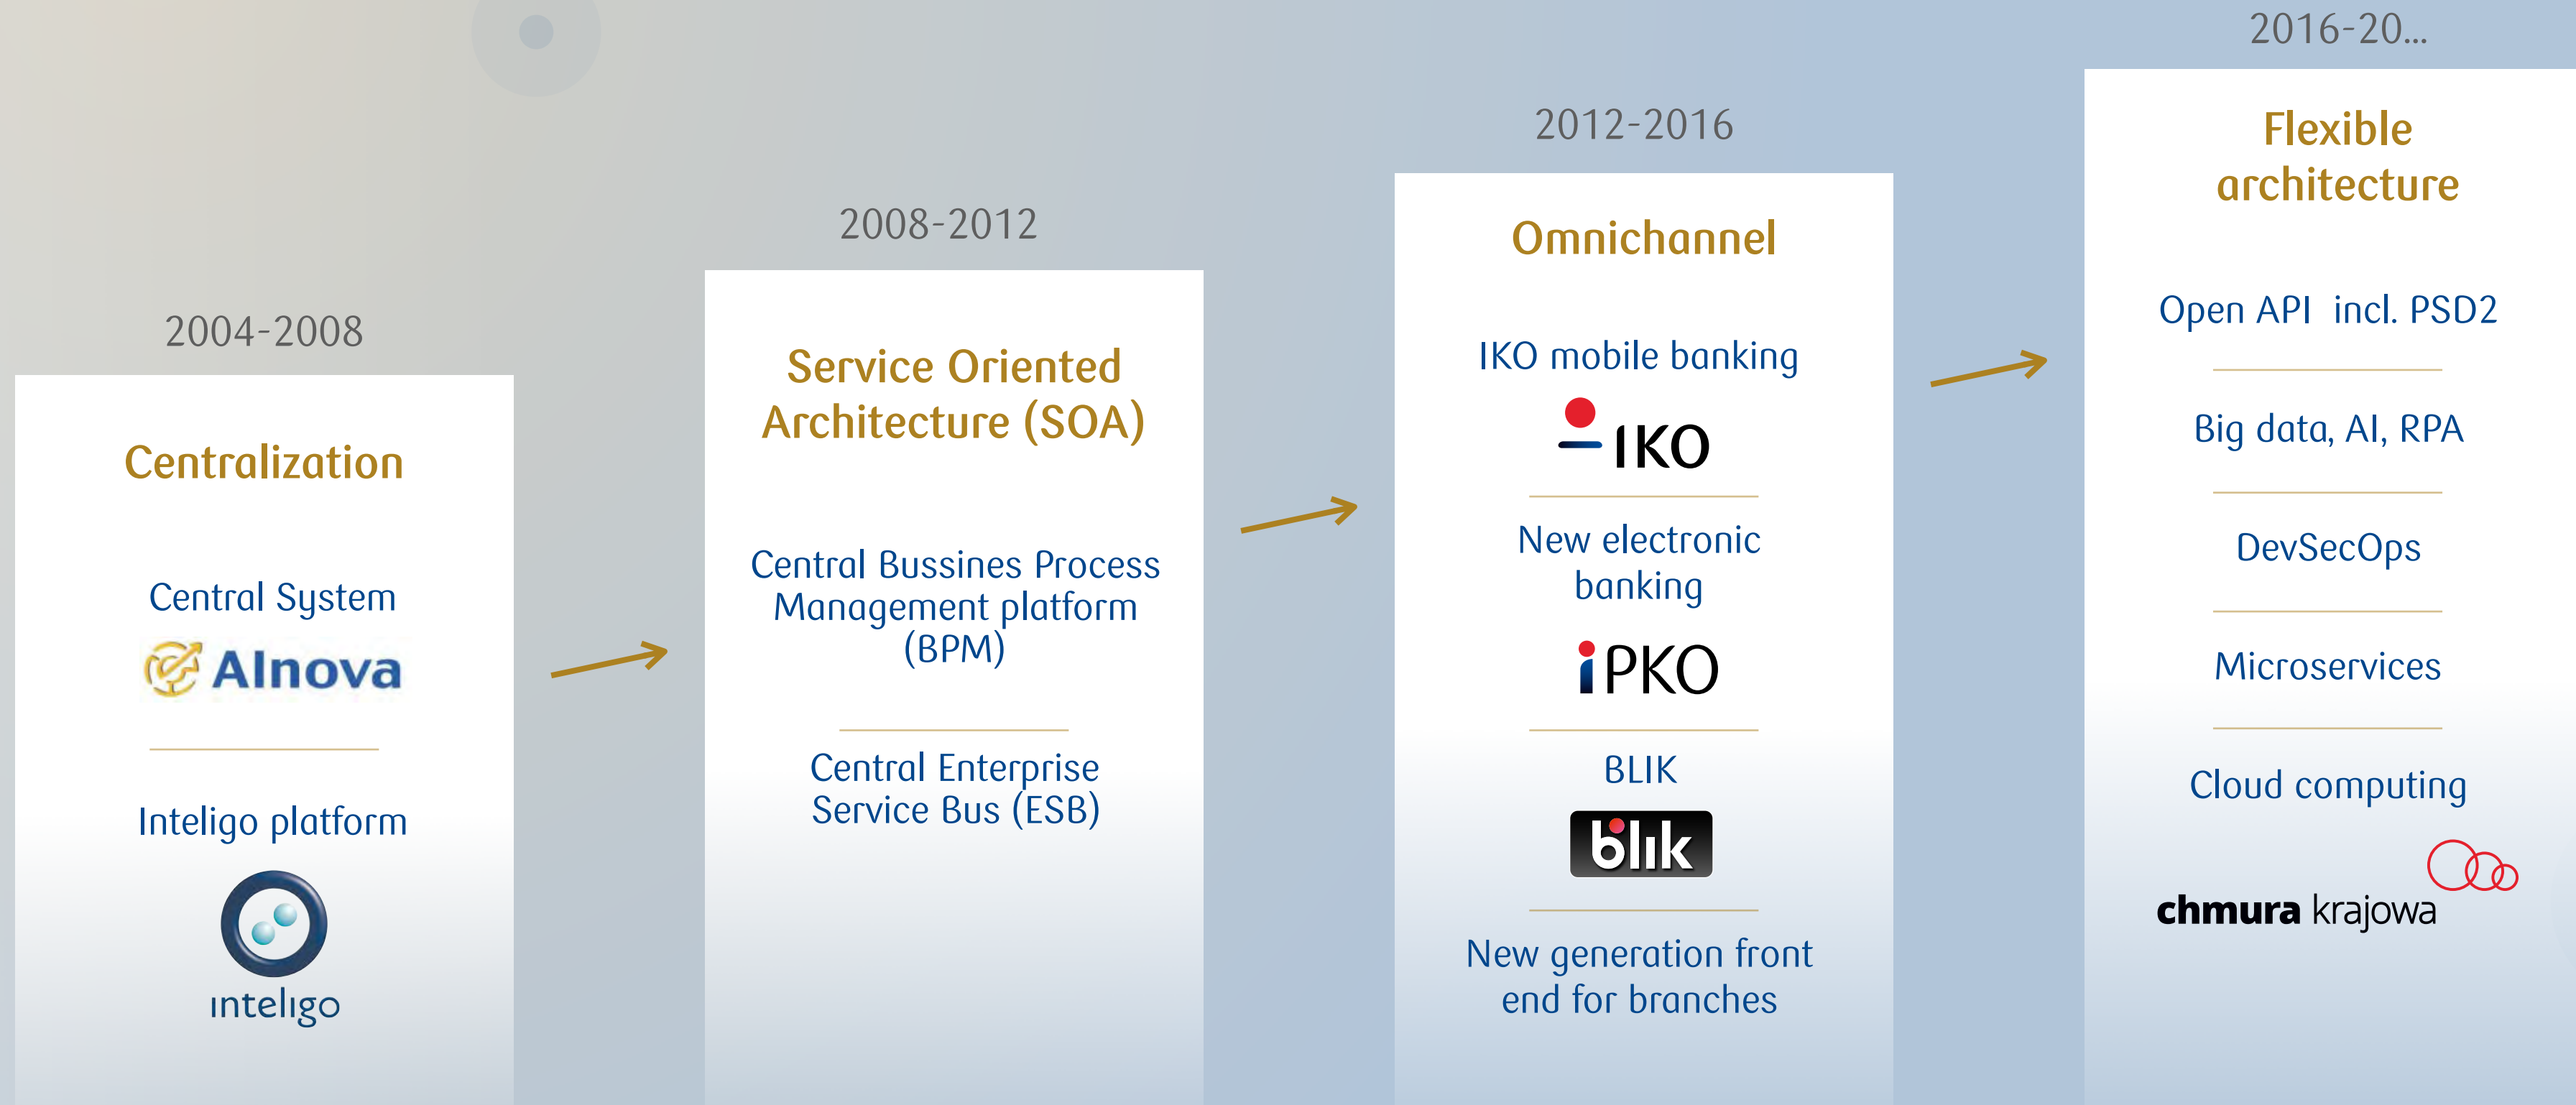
2004-2008

Centralization

Central System

Alnova

Inteligo platform

inteligo

2008-2012

Service Oriented Architecture (SOA)

Central Bussines Process Management platform (BPM)

Central Enterprise Service Bus (ESB)

2012-2016

Omnichannel

IKO mobile banking

IKO

New electronic banking

iPKO

BLIK

blik

New generation front end for branches

2016-20...

Flexible architecture

Open API incl. PSD2

Big data, AI, RPA

DevSecOps

Microservices

Cloud computing

chmura krajowa